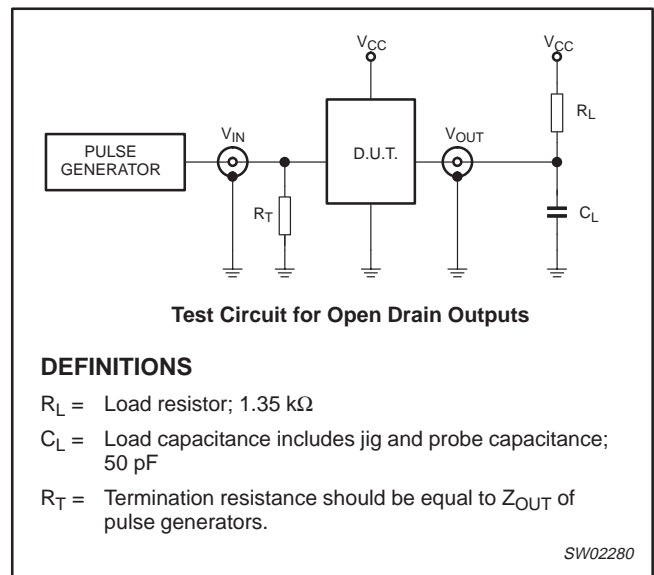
$V_{CC}$

$V_{CC}$

$R_L$

PULSE GENERATOR

$V_{IN}$

D.U.T.

$V_{OUT}$

$R_T$

$C_L$

**Test Circuit for Open Drain Outputs**

**DEFINITIONS**

$R_L$ = Load resistor; 1.35 k$\Omega$

$C_L$ = Load capacitance includes jig and probe capacitance; 50 pF

$R_T$ = Termination resistance should be equal to $Z_{OUT}$ of pulse generators.

SW02280